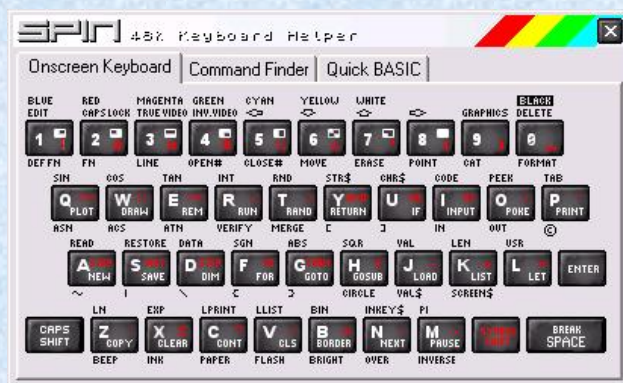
SPIN 48K Keyboard Helper

Onscreen Keyboard | Command Finder | Quick BASIC

BLUE EDIT 1 DEF FN
RED CAPS LOCK 2 FN
MAGENTA TRUE VIDEO 3 LINE
GREEN INV. VIDEO 4 OPEN#
CYAN ⇦ 5 CLOSE#
YELLOW ⇩ 6 MOVE
WHITE ⇧ 7 ERASE
⇨ 8 POINT
GRAPHICS 9 CAT
BLACK DELETE 0 FORMAT

SIN Q PLOT ASN
COS W DRAW ACS
TAN E REM ATN
INT R RUN VERIFY
RND T RAND MERGE
STR$ Y RETURN [
CHR$ U IF ]
CODE I INPUT IN
PEEK O POKE OUT
TAB P PRINT ©

READ A NEW ~
RESTORE S SAVE |
DATA D DIM \
SGN F FOR {
ABS G GOTO }
SQR H GOSUB CIRCLE
VAL J LOAD VAL$
LEN K LIST SCREEN$
USR L LET
ENTER

CAPS SHIFT
LN Z COPY BEEP
EXP X CLEAR INK
LPRINT C CONT PAPER
LLIST V CLS FLASH
BIN B BORDER BRIGHT
INKEY$ N NEXT OVER
PI M PAUSE INVERSE
SYMBOL SHIFT
BREAK SPACE